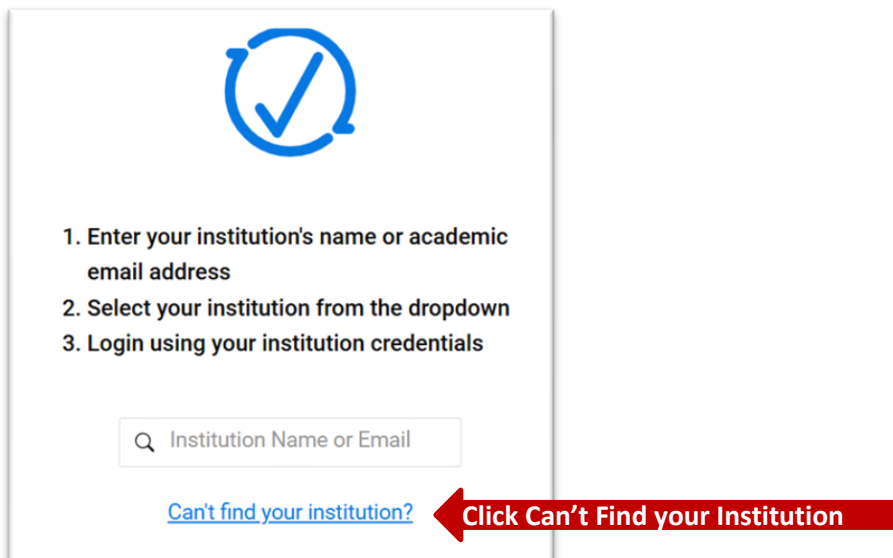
1. Enter your institution's name or academic email address
2. Select your institution from the dropdown
3. Login using your institution credentials

Institution Name or Email

Can't find your institution?

Click Can’t Find your Institution